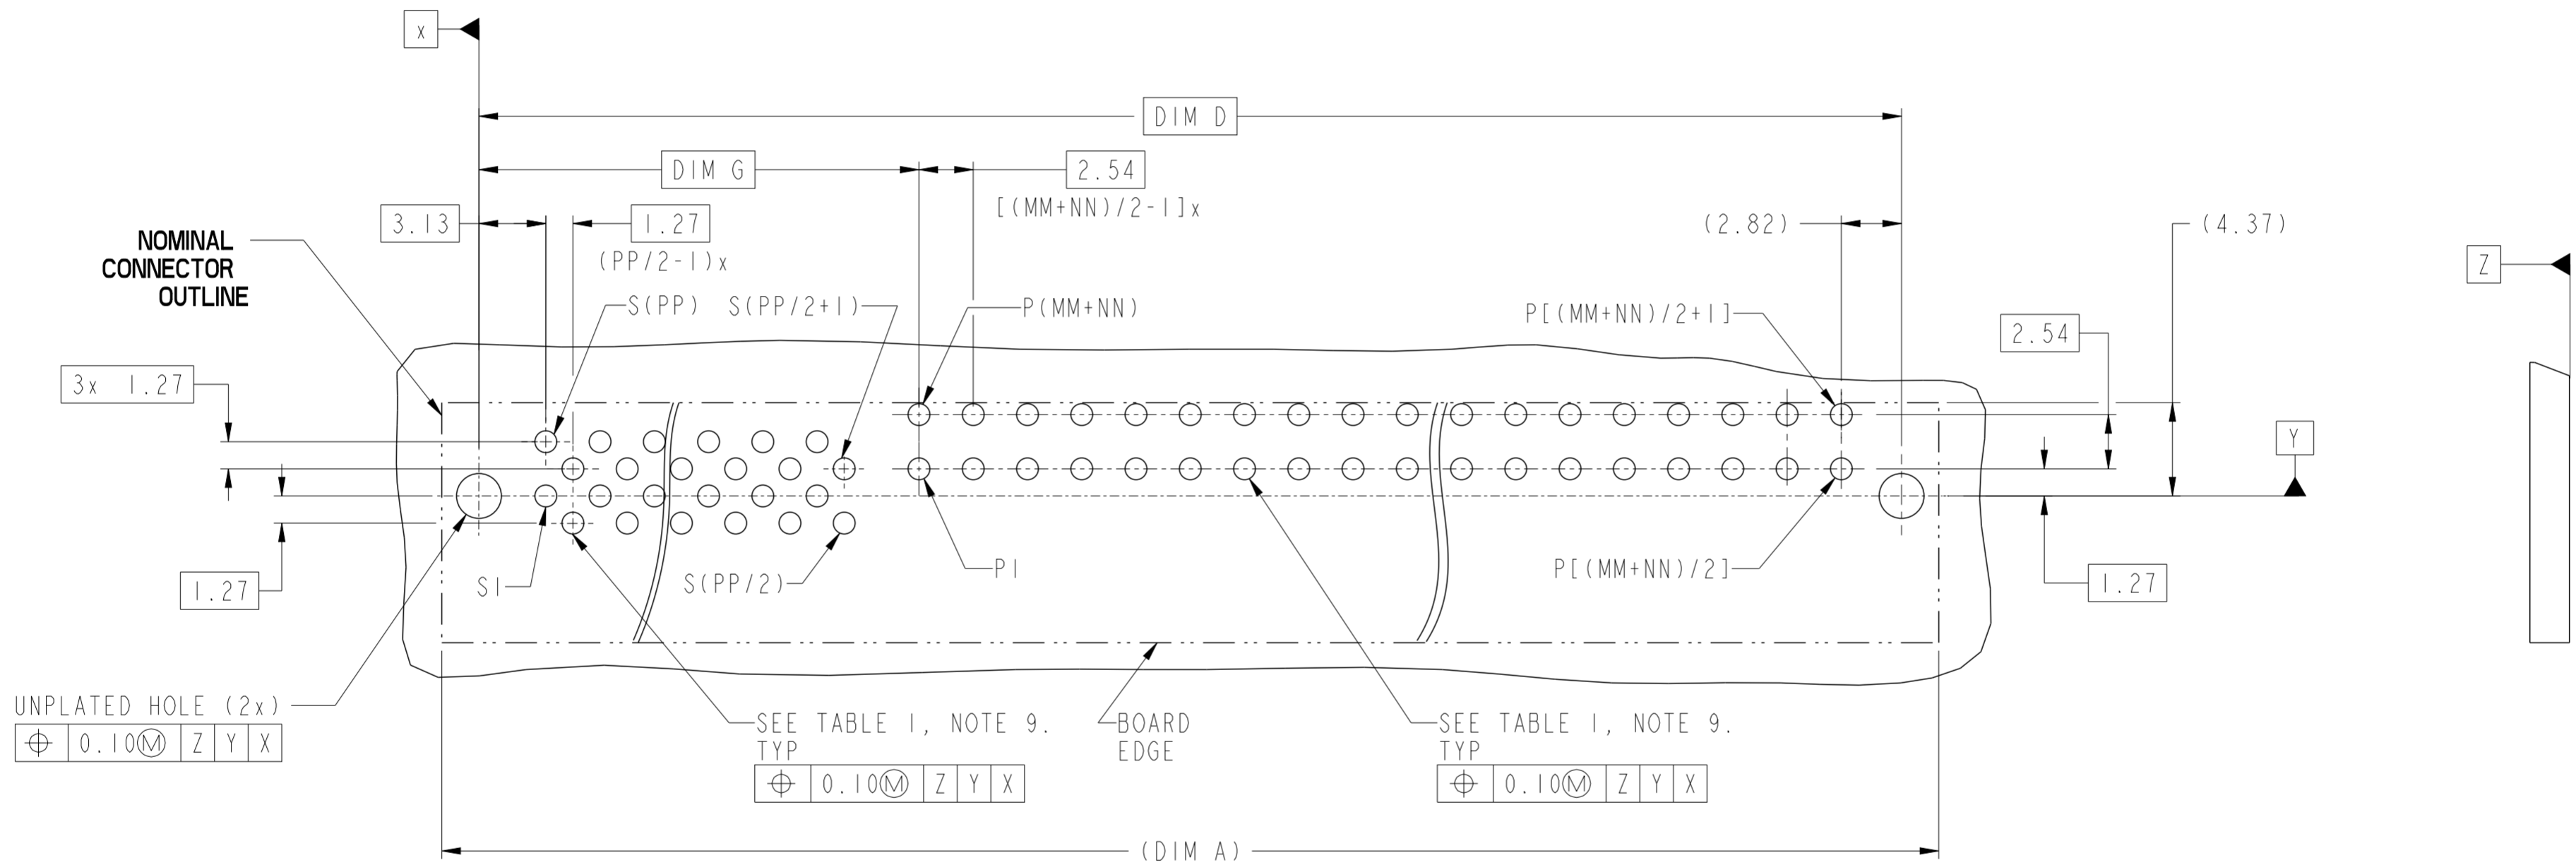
X

DIM D

DIM G

2.54

[(MM+NN)/2-1]x

3.13

1.27

(PP/2-1)x

(2.82)

(4.37)

NOMINAL CONNECTOR OUTLINE

Z

S(PP) S(PP/2+1)

P(MM+NN)

P[(MM+NN)/2+1]

2.54

3x 1.27

Y

1.27

S1

S(PP/2)

P1

P[(MM+NN)/2]

1.27

UNPLATED HOLE (2x)

| $\oplus$ | 0.10Ⓜ | Z | Y | X |
|---|---|---|---|---|

SEE TABLE 1, NOTE 9. TYP

| $\oplus$ | 0.10Ⓜ | Z | Y | X |
|---|---|---|---|---|

BOARD EDGE

SEE TABLE 1, NOTE 9. TYP

| $\oplus$ | 0.10Ⓜ | Z | Y | X |
|---|---|---|---|---|

(DIM A)